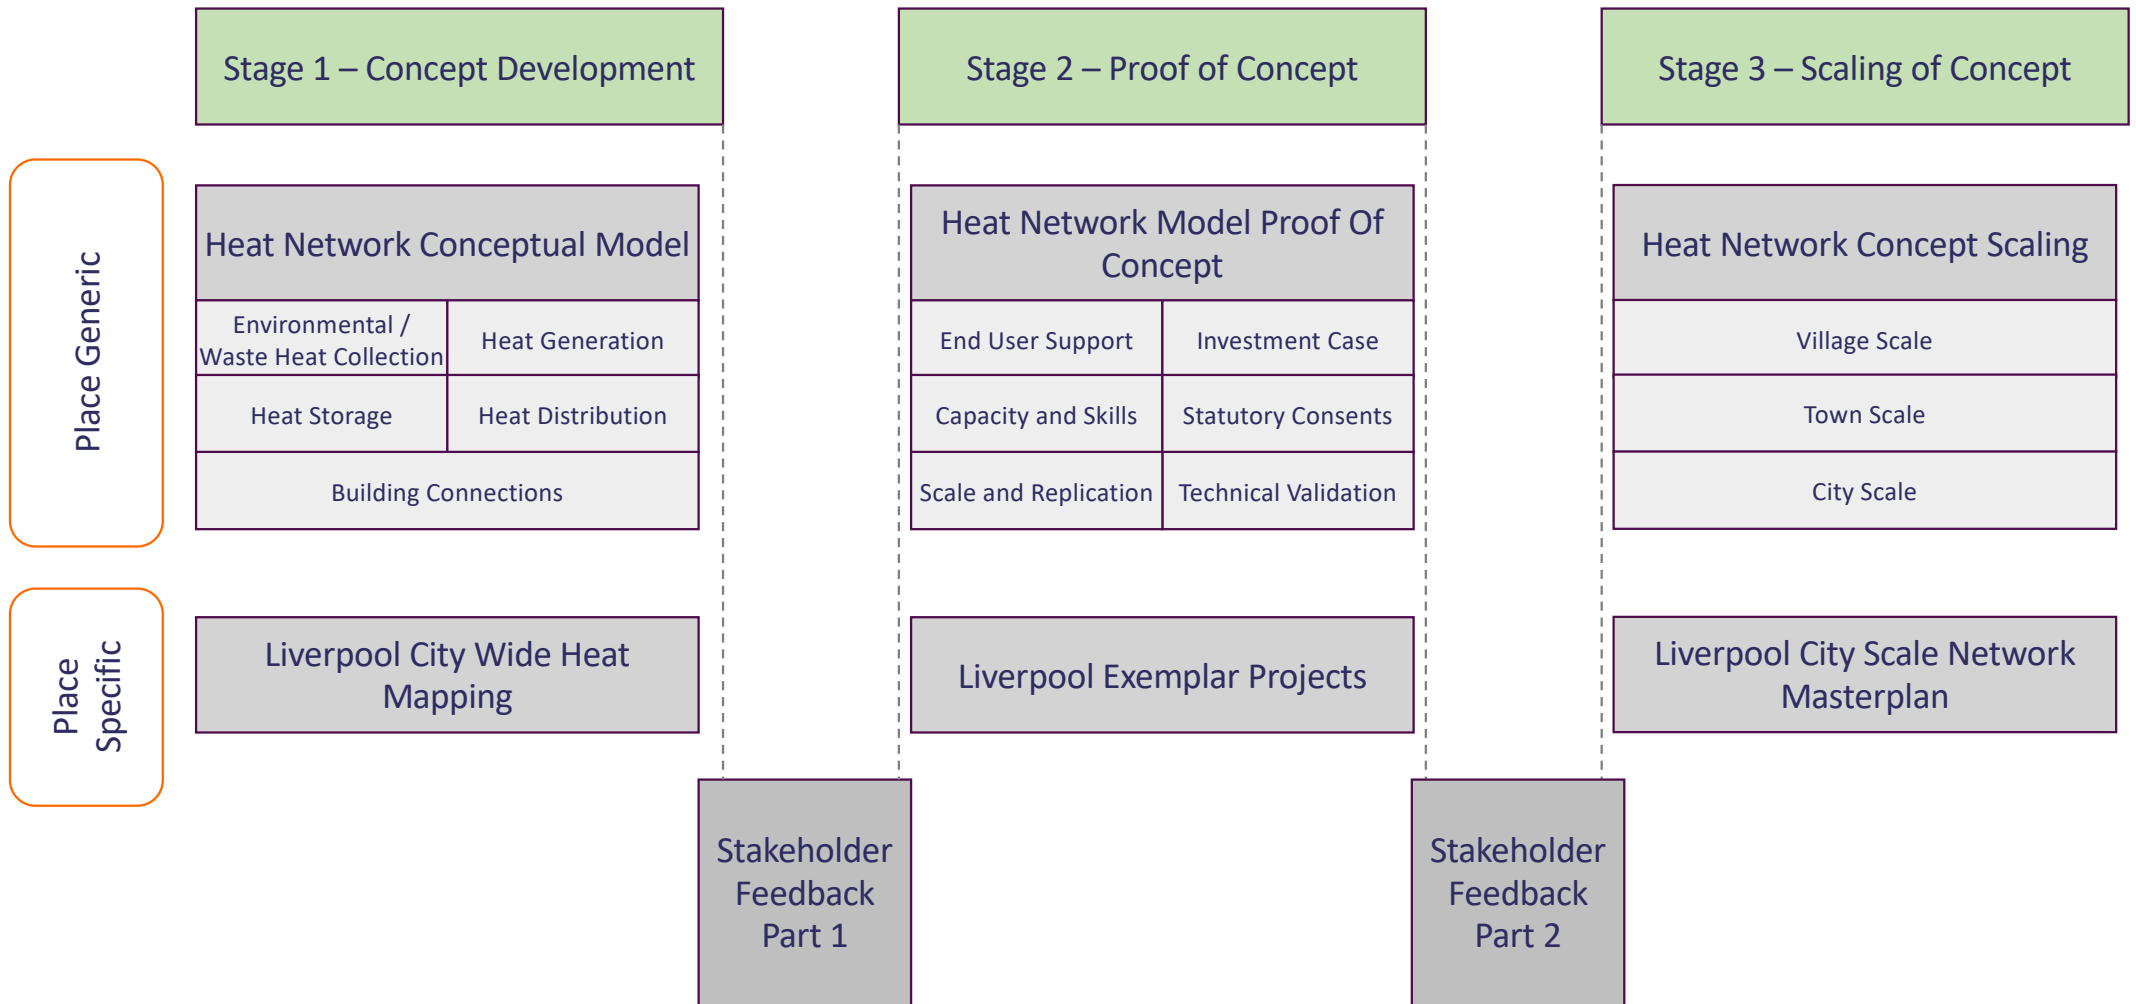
Stage 1 – Concept Development

Stage 2 – Proof of Concept

Stage 3 – Scaling of Concept

Place Generic

Heat Network Conceptual Model

| Environmental / Waste Heat Collection | Heat Generation |
|---|---|
| Heat Storage | Heat Distribution |
| Building Connections | |

Heat Network Model Proof Of Concept

| End User Support | Investment Case |
|---|---|
| Capacity and Skills | Statutory Consents |
| Scale and Replication | Technical Validation |

Heat Network Concept Scaling

| Village Scale |
|---|
| Town Scale |
| City Scale |

Place Specific

Liverpool City Wide Heat Mapping

Liverpool Exemplar Projects

Liverpool City Scale Network Masterplan

Stakeholder Feedback Part 1

Stakeholder Feedback Part 2